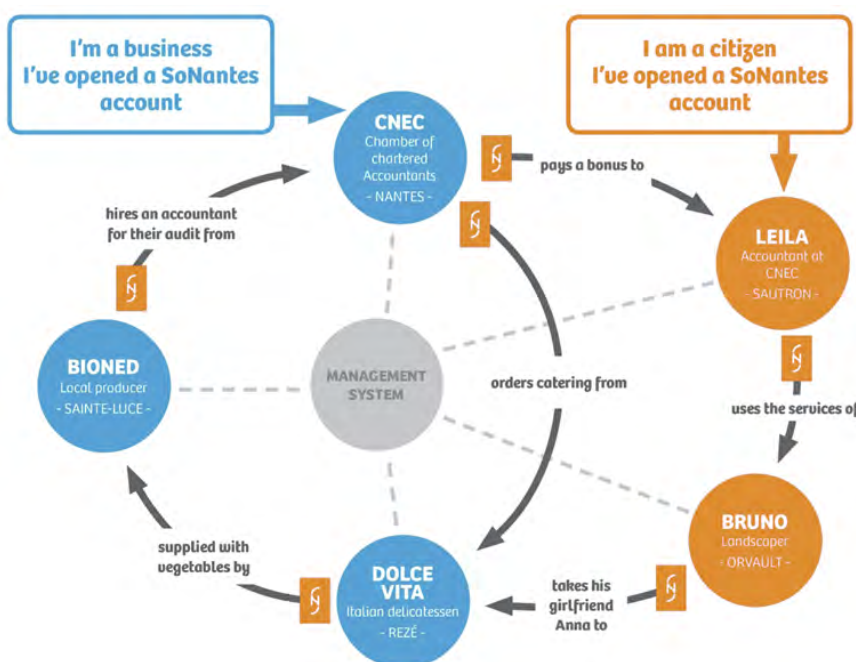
I'm a business
I've opened a SoNantes account

I am a citizen
I've opened a SoNantes account

CNEC
Chamber of chartered Accountants
- NANTES -

pays a bonus to

LEILA
Accountant at CNEC
- SAUTRON -

uses the services of

BRUNO
Landscaper
- ORVAULT -

takes his girlfriend Anna to

DOLCE VITA
Italian delicatessen
- REZÉ -

supplied with vegetables by

BIONED
Local producer
- SAINTE-LUCE -

hires an accountant for their audit from

MANAGEMENT SYSTEM

orders catering from